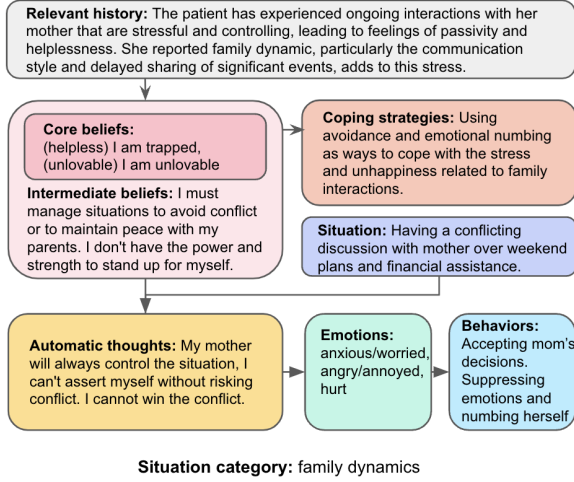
**Relevant history:** The patient has experienced ongoing interactions with her mother that are stressful and controlling, leading to feelings of passivity and helplessness. She reported family dynamic, particularly the communication style and delayed sharing of significant events, adds to this stress.

**Core beliefs:** (helpless) I am trapped, (unlovable) I am unlovable

**Intermediate beliefs:** I must manage situations to avoid conflict or to maintain peace with my parents. I don't have the power and strength to stand up for myself.

**Coping strategies:** Using avoidance and emotional numbing as ways to cope with the stress and unhappiness related to family interactions.

**Situation:** Having a conflicting discussion with mother over weekend plans and financial assistance.

**Automatic thoughts:** My mother will always control the situation, I can't assert myself without risking conflict. I cannot win the conflict.

**Emotions:** anxious/worried, angry/annoyed, hurt

**Behaviors:** Accepting mom's decisions. Suppressing emotions and numbing herself

**Situation category:** family dynamics